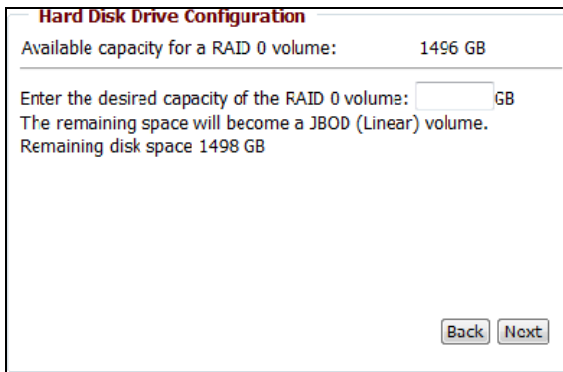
Hard Disk Drive Configuration

Available capacity for a RAID 0 volume: 1496 GB

Enter the desired capacity of the RAID 0 volume: GB
The remaining space will become a JBOD (Linear) volume.
Remaining disk space 1498 GB

Back Next